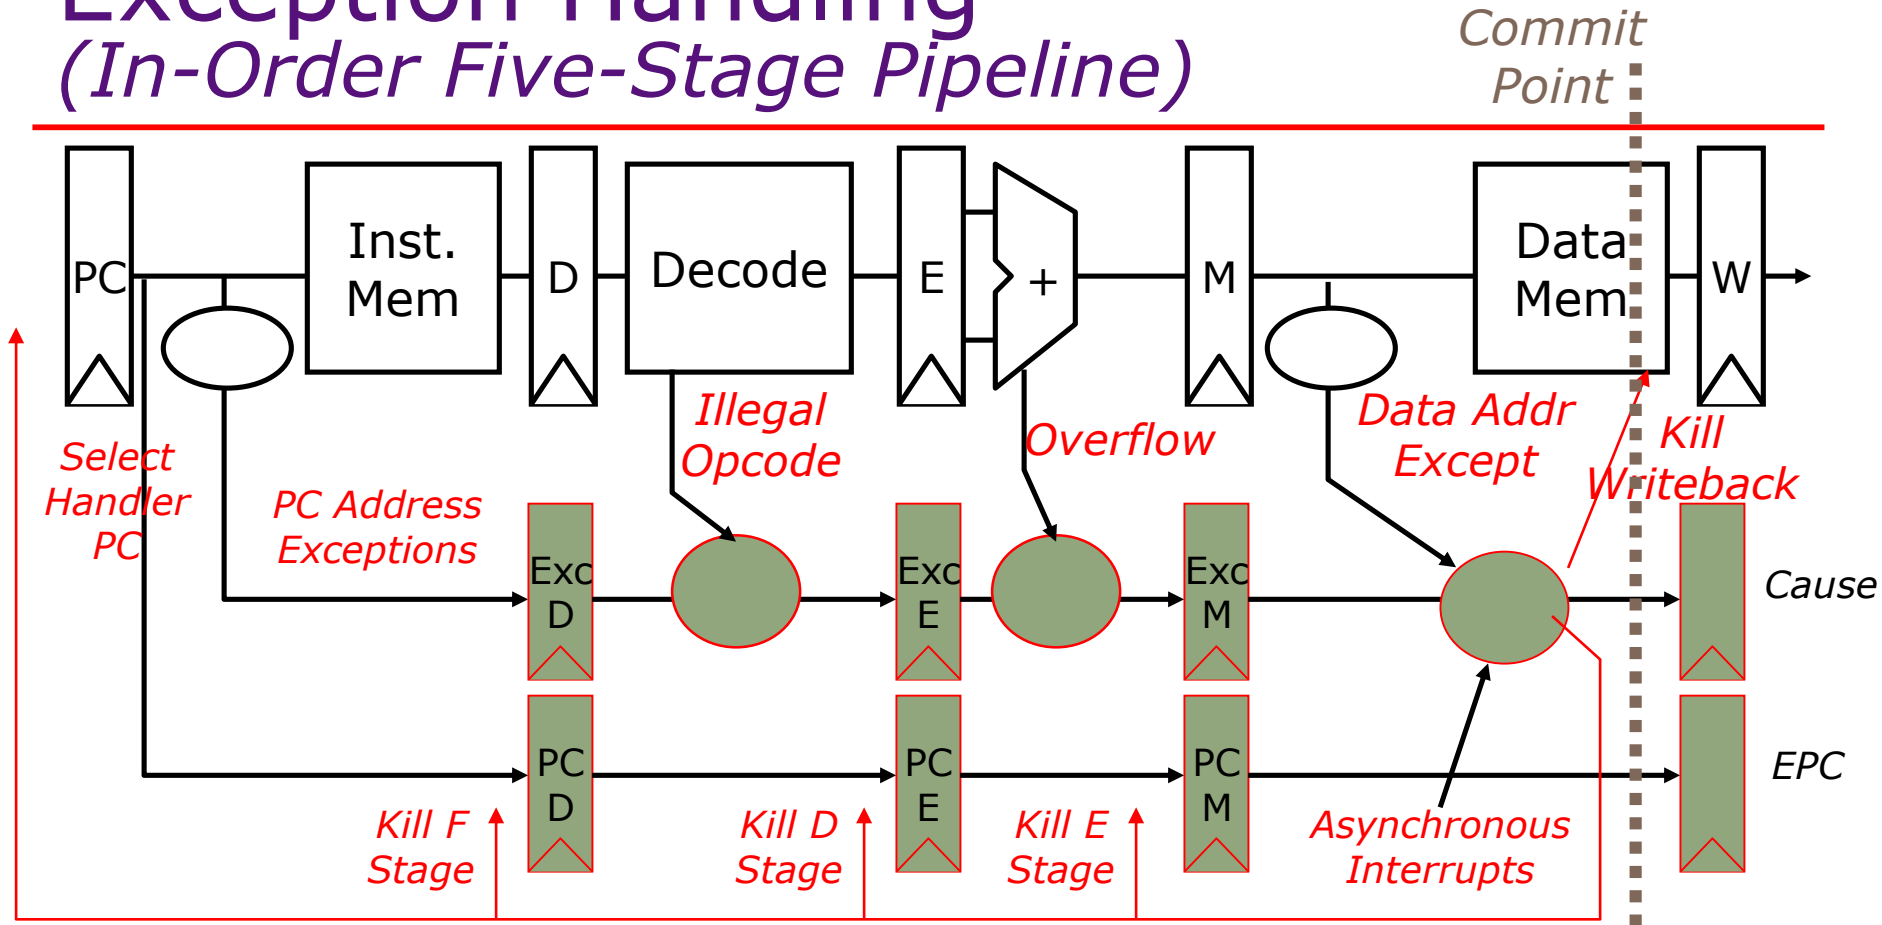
(In-Order Five-Stage Pipeline)

Commit Point

PC

Inst. Mem

D

Decode

E

+

M

Data Mem

W

Illegal Opcode

Overflow

Data Addr Except

Kill Writeback

Select Handler PC

PC Address Exceptions

Exc D

Exc E

Exc M

Cause

PC D

PC E

PC M

EPC

Kill F Stage

Kill D Stage

Kill E Stage

Asynchronous Interrupts